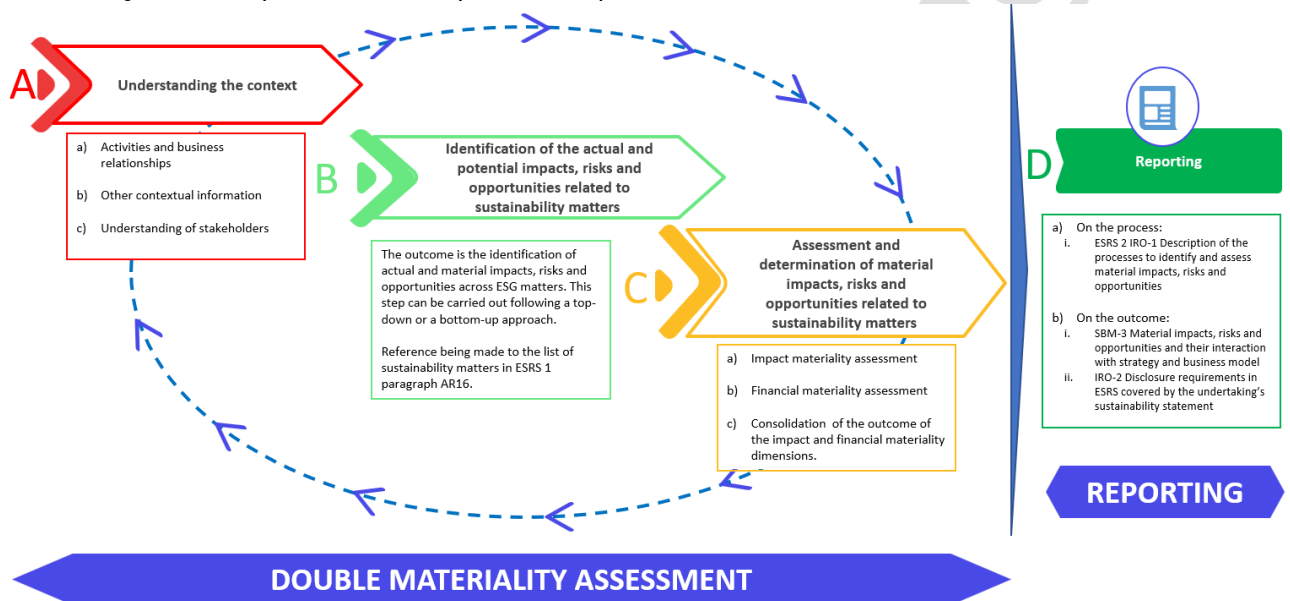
A

Understanding the context

a) Activities and business relationships

b) Other contextual information

c) Understanding of stakeholders

B

Identification of the actual and potential impacts, risks and opportunities related to sustainability matters

The outcome is the identification of actual and material impacts, risks and opportunities across ESG matters. This step can be carried out following a top-down or a bottom-up approach.

Reference being made to the list of sustainability matters in ESRS 1 paragraph AR16.

C

Assessment and determination of material impacts, risks and opportunities related to sustainability matters

a) Impact materiality assessment

b) Financial materiality assessment

c) Consolidation of the outcome of the impact and financial materiality dimensions.

D

Reporting

a) On the process:
i. ESRS 2 IRO-1 Description of the processes to identify and assess material impacts, risks and opportunities

b) On the outcome:
i. SBM-3 Material impacts, risks and opportunities and their interaction with strategy and business model
ii. IRO-2 Disclosure requirements in ESRS covered by the undertaking's sustainability statement

REPORTING

DOUBLE MATERIALITY ASSESSMENT